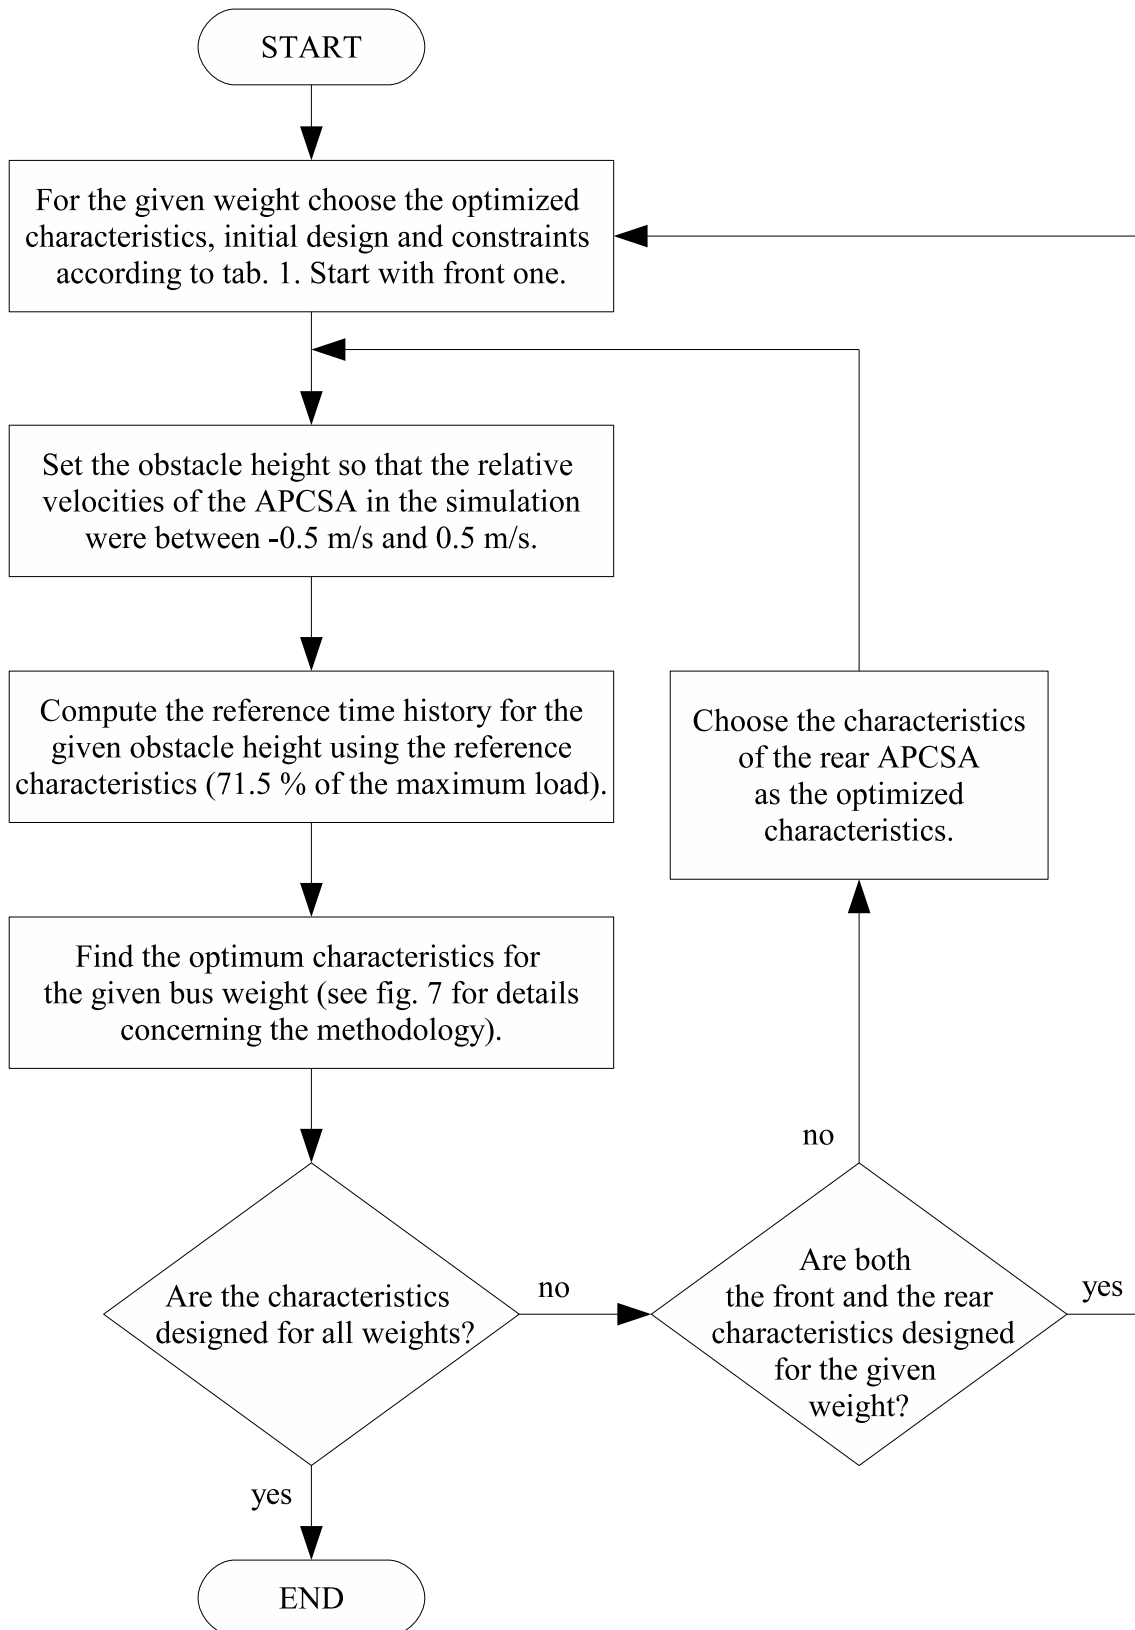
START

For the given weight choose the optimized characteristics, initial design and constraints according to tab. 1. Start with front one.

Set the obstacle height so that the relative velocities of the APCSA in the simulation were between -0.5 m/s and 0.5 m/s.

Compute the reference time history for the given obstacle height using the reference characteristics (71.5 % of the maximum load).

Find the optimum characteristics for the given bus weight (see fig. 7 for details concerning the methodology).

Are the characteristics designed for all weights?

no

yes

END

Are both the front and the rear characteristics designed for the given weight?

yes

no

Choose the characteristics of the rear APCSA as the optimized characteristics.